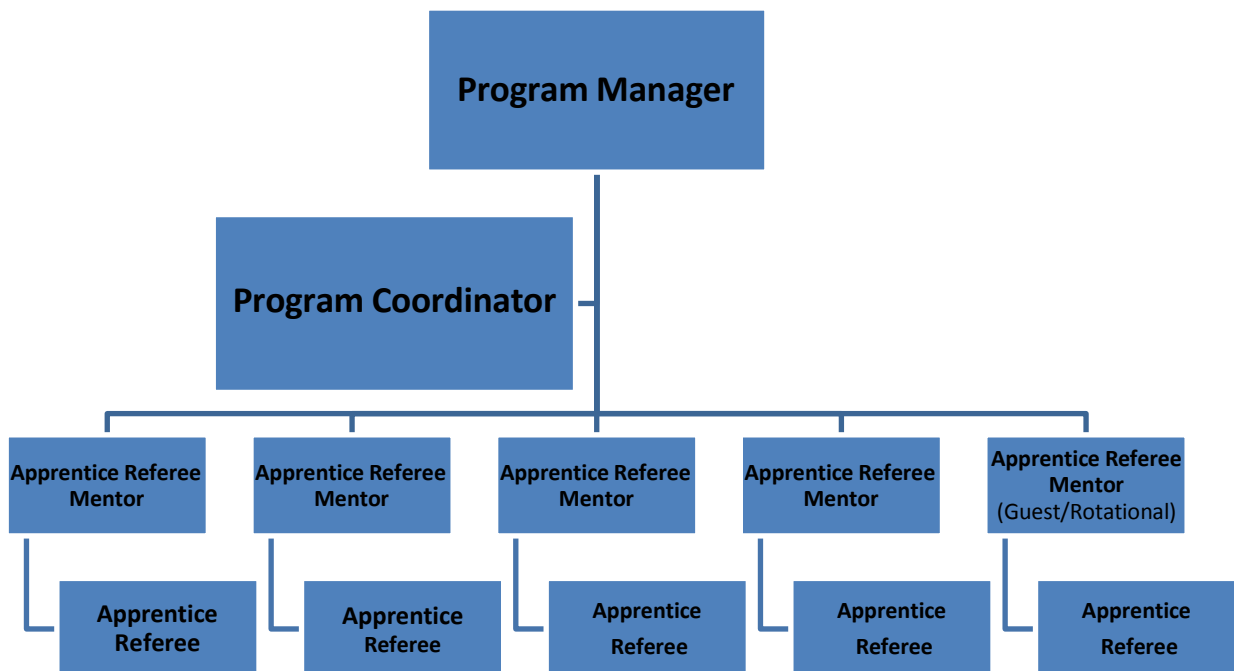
Program Manager

Program Coordinator

Apprentice Referee Mentor

Apprentice Referee Mentor

Apprentice Referee Mentor

Apprentice Referee Mentor

Apprentice Referee Mentor (Guest/Rotational)

Apprentice Referee

Apprentice Referee

Apprentice Referee

Apprentice Referee

Apprentice Referee